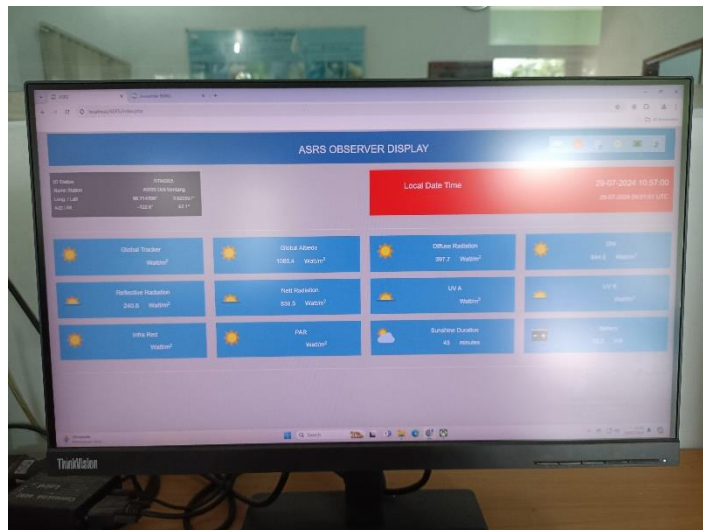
ASRS OBSERVER DISPLAY

ID Station
Nama Station
Long / Lat
Alt / Ht

Local Date Time
29-07-2024 10:57:00
29-07-2024 04:57:01 UTC

Global Tracker
Watt/m²

Global Albedo
1083.4 Watt/m²

Diffuse Radiation
397.7 Watt/m²

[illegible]
Watt/m²

Reflective Radiation
243.6 Watt/m²

Nett Radiation
938.5 Watt/m²

UV A
Watt/m²

UV B
Watt/m²

Infra Red
Watt/m²

PAR
Watt/m²

Sunshine Duration
43 minutes

Battery
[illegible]

Search

ThinkVision